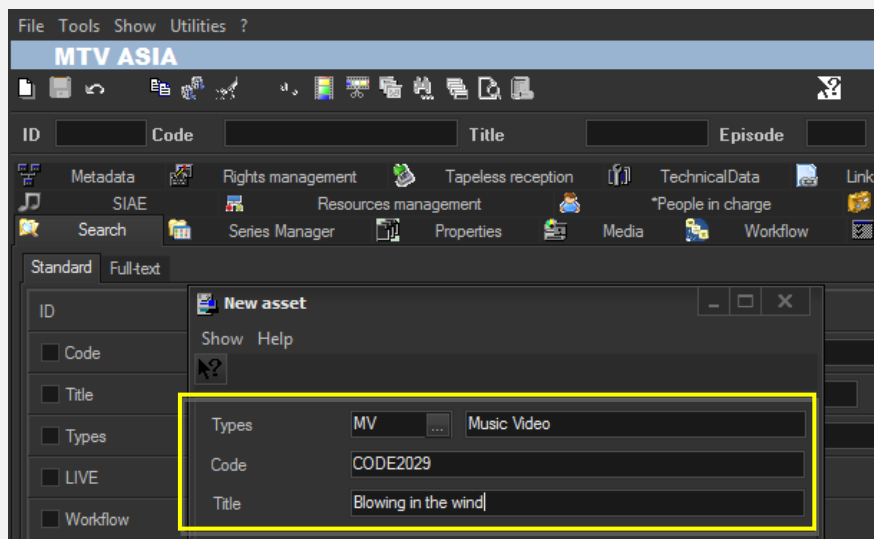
File Tools Show Utilities ?

MTV ASIA

ID Code Title Episode

Metadata Rights management Tapeless reception TechnicalData Link

SIAE Resources management *People in charge

Search Series Manager Properties Media Workflow

Standard Full-text

ID

Code

Title

Types

LIVE

Workflow

New asset

Show Help

Types MV ... Music Video

Code CODE2029

Title Blowing in the wind